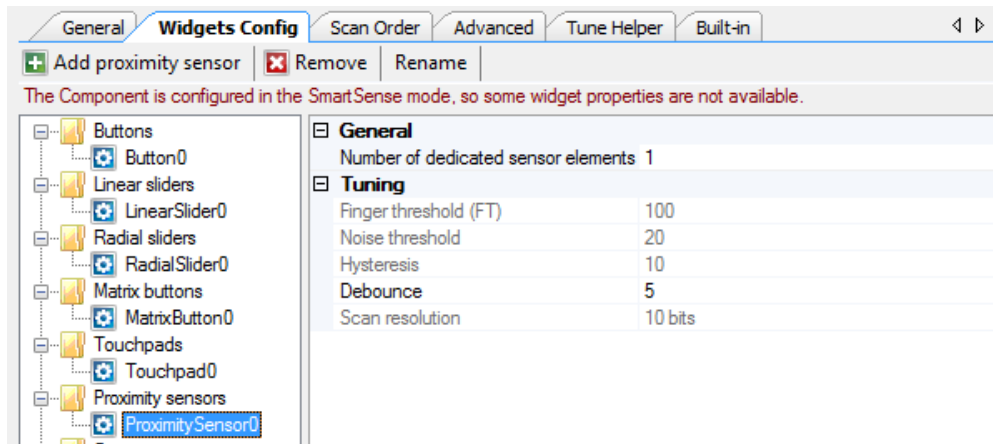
General | Widgets Config | Scan Order | Advanced | Tune Helper | Built-in

Add proximity sensor | Remove | Rename

The Component is configured in the SmartSense mode, so some widget properties are not available.

Buttons
Button0
Linear sliders
LinearSlider0
Radial sliders
RadialSlider0
Matrix buttons
MatrixButton0
Touchpads
Touchpad0
Proximity sensors
ProximitySensor0

| General | |
|---|---|
| Number of dedicated sensor elements | 1 |
| **Tuning** | |
| Finger threshold (FT) | 100 |
| Noise threshold | 20 |
| Hysteresis | 10 |
| Debounce | 5 |
| Scan resolution | 10 bits |